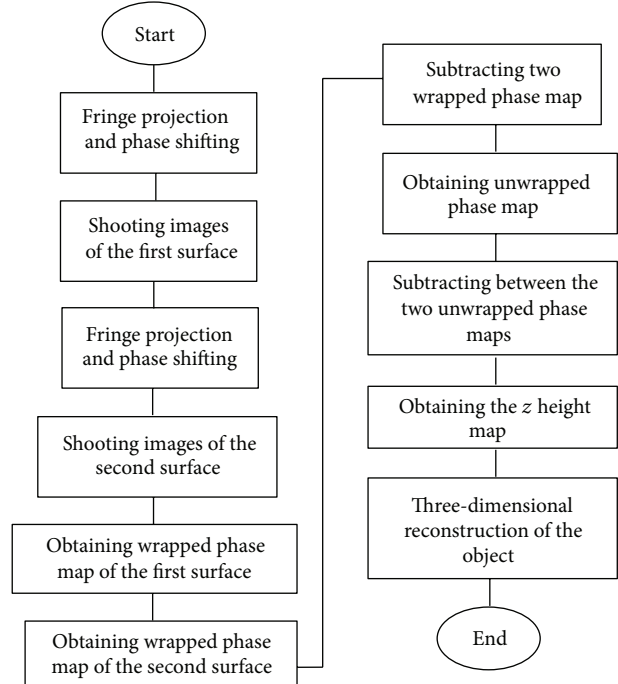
Start

Fringe projection and phase shifting

Shooting images of the first surface

Fringe projection and phase shifting

Shooting images of the second surface

Obtaining wrapped phase map of the first surface

Obtaining wrapped phase map of the second surface

Subtracting two wrapped phase map

Obtaining unwrapped phase map

Subtracting between the two unwrapped phase maps

Obtaining the $z$ height map

Three-dimensional reconstruction of the object

End